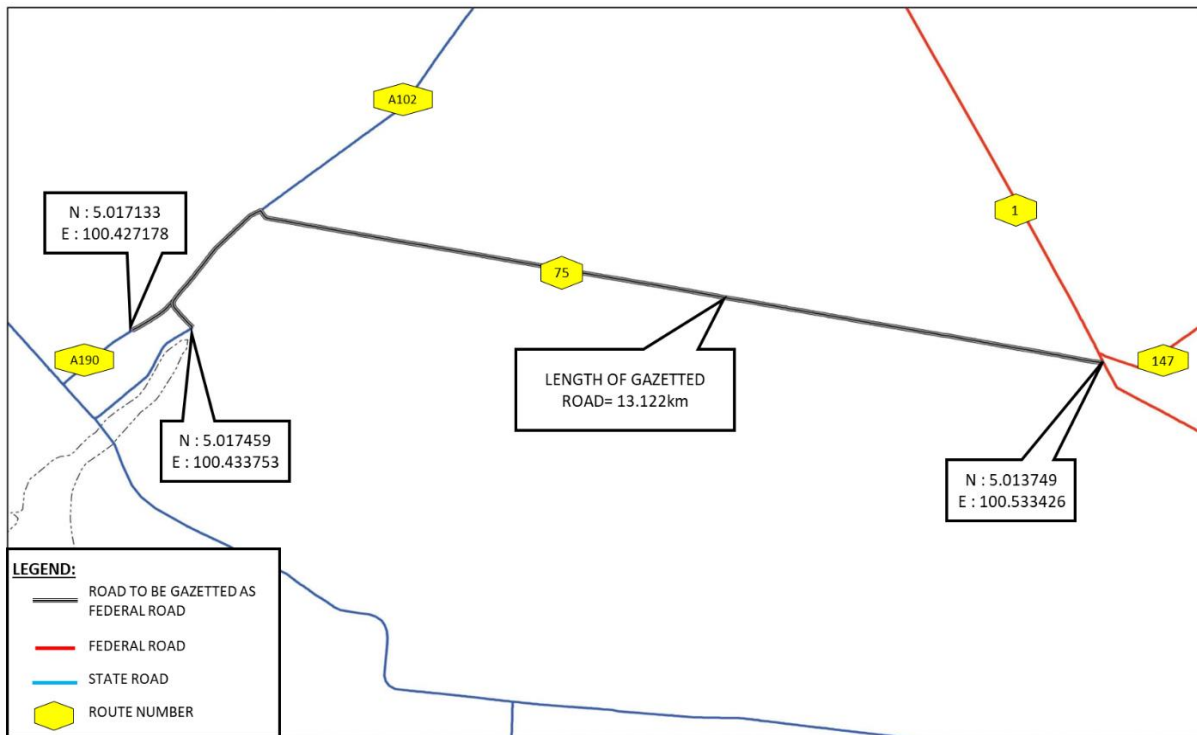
A102

1

N : 5.017133
E : 100.427178

75

147

A190

LENGTH OF GAZETTED ROAD= 13.122km

N : 5.017459
E : 100.433753

N : 5.013749
E : 100.533426

LEGEND:

ROAD TO BE GAZETTED AS FEDERAL ROAD

FEDERAL ROAD

STATE ROAD

ROUTE NUMBER